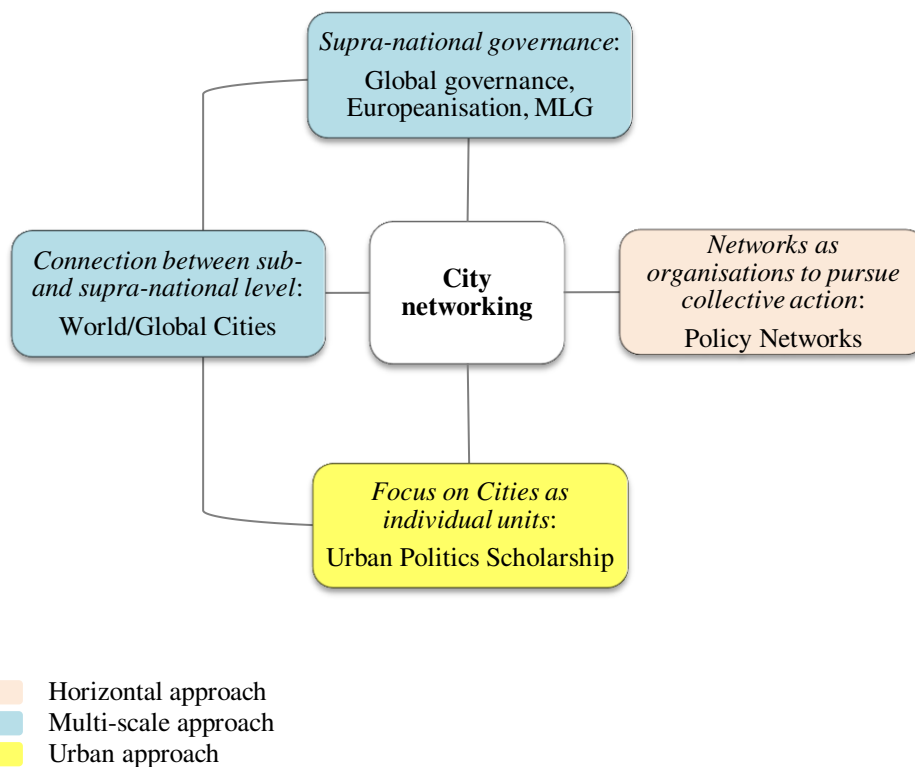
Supra-national governance:
Global governance, Europeanisation, MLG

Connection between sub- and supra-national level:
World/Global Cities

City networking

Networks as organisations to pursue collective action:
Policy Networks

Focus on Cities as individual units:
Urban Politics Scholarship

Horizontal approach
Multi-scale approach
Urban approach